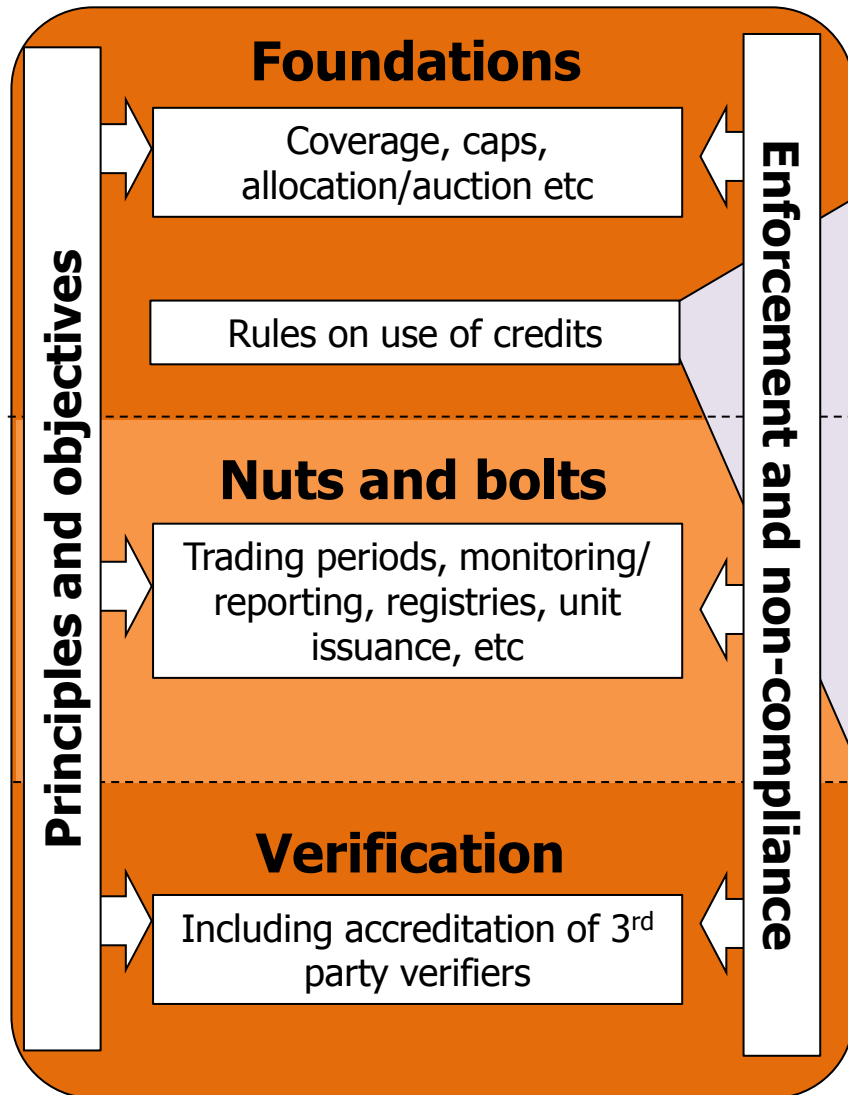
Principles and objectives

Foundations

Coverage, caps, allocation/auction etc

Rules on use of credits

Nuts and bolts

Trading periods, monitoring/ reporting, registries, unit issuance, etc

Verification

Including accreditation of 3$^{rd}$ party verifiers

Enforcement and non-compliance